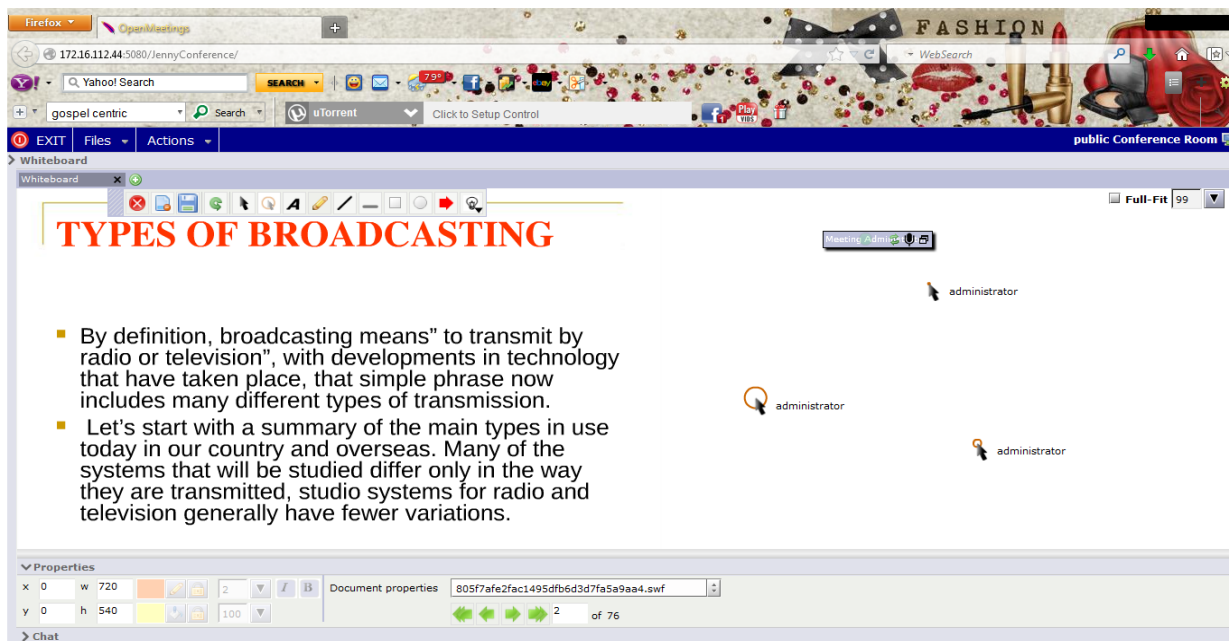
Firefox
OpenMeetings
FASHION
172.16.112.44:5080/JennyConference/
WebSearch
Yahoo! Search
SEARCH
79°
gospel centric
Search
uTorrent
Click to Setup Control
EXIT Files Actions
public Conference Room
Whiteboard
Whiteboard
Full-Fit 99
TYPES OF BROADCASTING
Meeting Admin
administrator
By definition, broadcasting means" to transmit by radio or television", with developments in technology that have taken place, that simple phrase now includes many different types of transmission.
administrator
Let's start with a summary of the main types in use today in our country and overseas. Many of the systems that will be studied differ only in the way they are transmitted, studio systems for radio and television generally have fewer variations.
administrator
Properties
x 0 w 720 2 I B Document properties 805f7afe2fac1495dfb6d3d7fa5a9aa4.swf
y 0 h 540 100 2 of 76
Chat